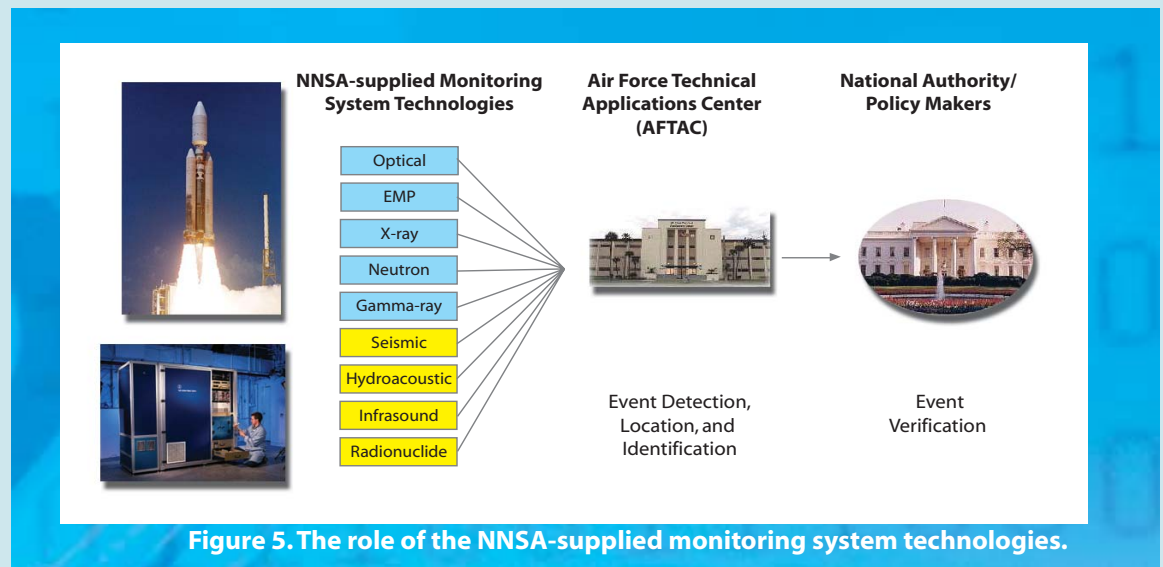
NNSA-supplied Monitoring System Technologies

Air Force Technical Applications Center (AFTAC)

National Authority/ Policy Makers

Optical

EMP

X-ray

Neutron

Gamma-ray

Seismic

Hydroacoustic

Infrasound

Radionuclide

Event Detection, Location, and Identification

Event Verification

Figure 5. The role of the NNSA-supplied monitoring system technologies.